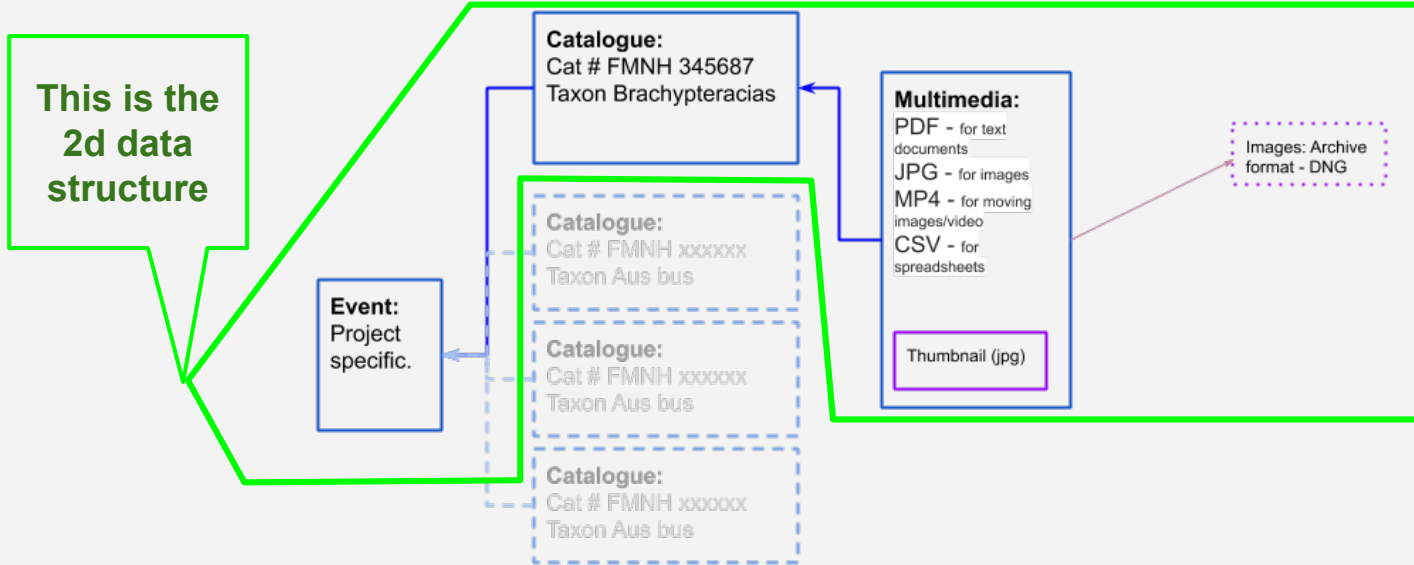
This is the 2d data structure

Catalogue:
Cat # FMNH 345687
Taxon Brachypteracias

Catalogue:
Cat # FMNH xxxxxx
Taxon Aus bus

Catalogue:
Cat # FMNH xxxxxx
Taxon Aus bus

Catalogue:
Cat # FMNH xxxxxx
Taxon Aus bus

Event:
Project specific.

Multimedia:
PDF - for text documents
JPG - for images
MP4 - for moving images/video
CSV - for spreadsheets

Thumbnail (jpg)

Images: Archive format - DNG